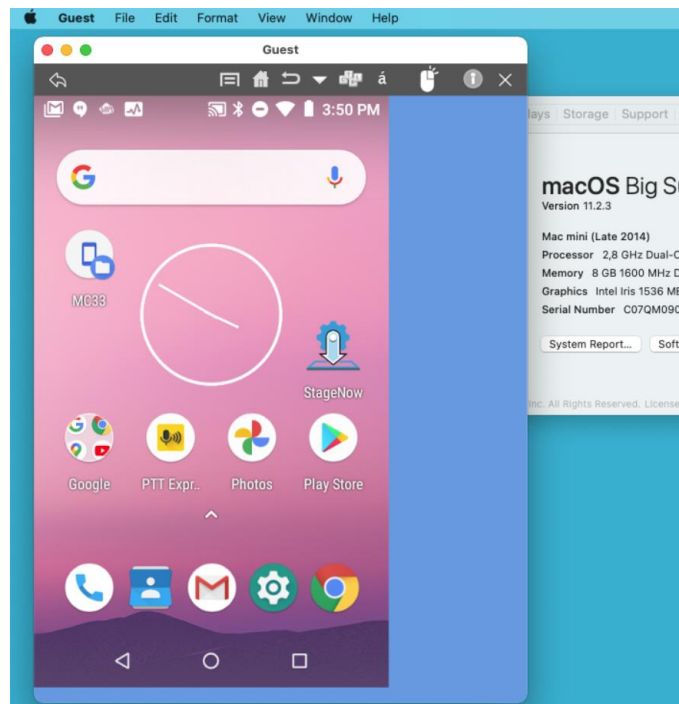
Guest File Edit Format View Window Help

Guest

á

3:50 PM

MC33

StageNow

Google PTT Expr.. Photos Play Store

lays Storage Support

macOS Big S

Version 11.2.3

Mac mini (Late 2014)

Processor 2,8 GHz Dual-C

Memory 8 GB 1600 MHz D

Graphics Intel Iris 1536 MB

Serial Number C07QM090

System Report... Soft

Inc. All Rights Reserved. License